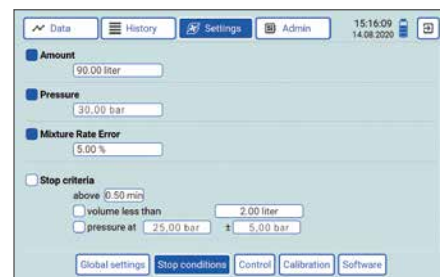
Data
History
Settings
Admin
15:16:09
14.08.2020

Amount
90.00 liter

Pressure
30.00 bar

Mixture Rate Error
5.00 %

Stop criteria
above 0.50 min
volume less than 2.00 liter
pressure at 25.00 bar ± 5.00 bar

Global settings
Stop conditions
Control
Calibration
Software